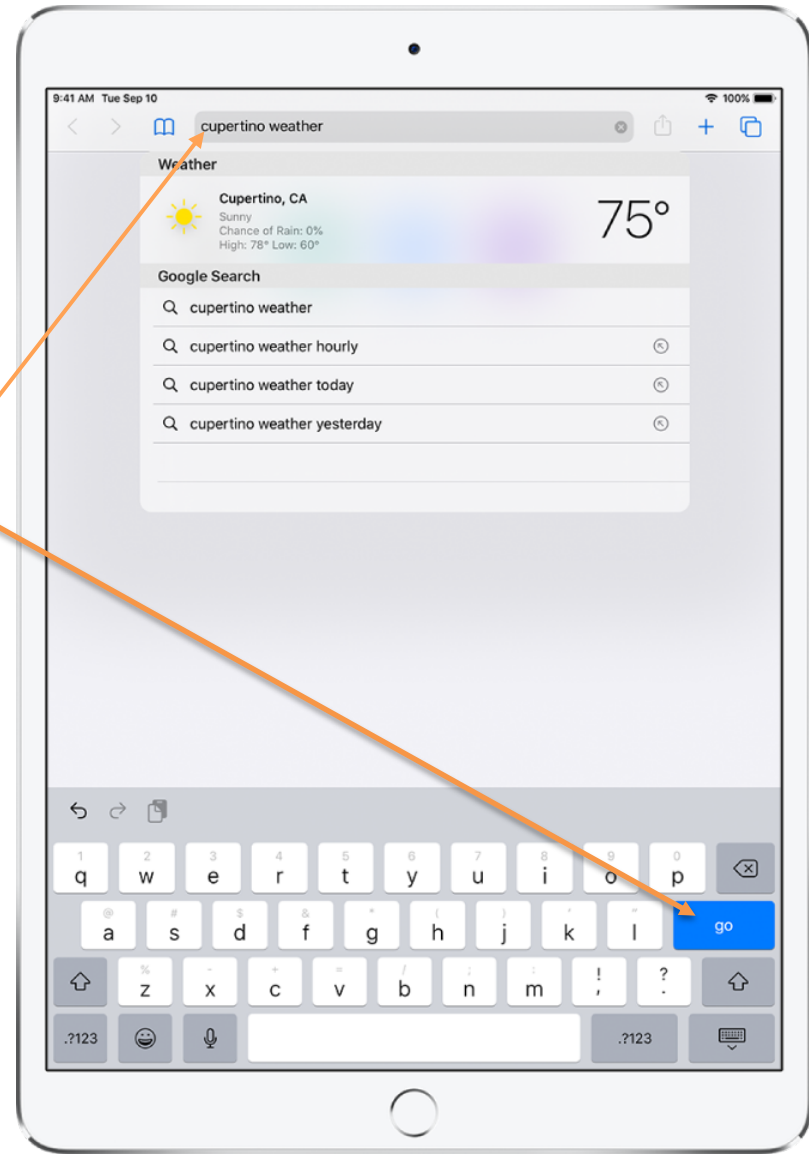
9:41 AM Tue Sep 10
100%
cupertino weather
Weather
Cupertino, CA
Sunny
Chance of Rain: 0%
High: 78° Low: 60°
75°
Google Search
cupertino weather
cupertino weather hourly
cupertino weather today
cupertino weather yesterday

1 q 2 w 3 e 4 r 5 t 6 y 7 u 8 i 9 o 0 p
@ a # s $ d & f * g ( h ) j ' k " l
go
% z - x + c = v / b ; n : m ! , ? .
.?123
.?123